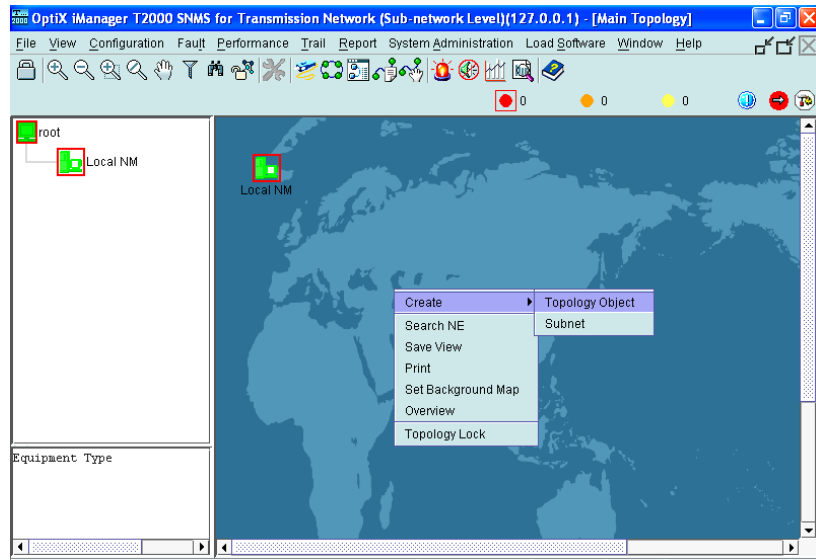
OptiX iManager T2000 SNMS for Transmission Network (Sub-network Level)(127.0.0.1) - [Main Topology]

File View Configuration Fault Performance Trail Report System Administration Load Software Window Help

0 0 0

root
Local NM

Local NM

Create
Topology Object
Subnet
Search NE
Save View
Print
Set Background Map
Overview
Topology Lock

Equipment Type